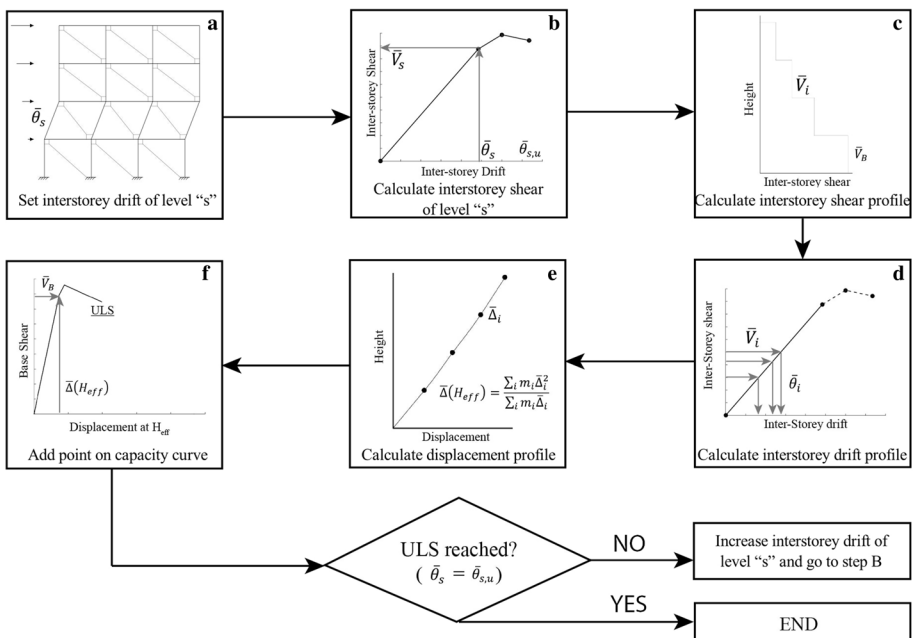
a

$\bar{\theta}_s$

Set interstorey drift of level “s”

b

Inter-storey Shear

$\bar{V}_s$

$\bar{\theta}_s$

$\bar{\theta}_{s,u}$

Inter-storey Drift

Calculate interstorey shear of level “s”

c

Height

$\bar{V}_i$

$\bar{V}_B$

Inter-storey shear

Calculate interstorey shear profile

f

$\bar{V}_B$

ULS

Base Shear

$\bar{\Delta}(H_{eff})$

Displacement at $H_{eff}$

Add point on capacity curve

e

Height

$\bar{\Delta}_i$

$\bar{\Delta}(H_{eff}) = \frac{\sum_i m_i \bar{\Delta}_i^2}{\sum_i m_i \bar{\Delta}_i}$

Displacement

Calculate displacement profile

d

Inter-Storey shear

$\bar{V}_i$

$\bar{\theta}_i$

Inter-Storey drift

Calculate interstorey drift profile

ULS reached?

( $\bar{\theta}_s = \bar{\theta}_{s,u}$)

NO

Increase interstorey drift of level “s” and go to step B

YES

END